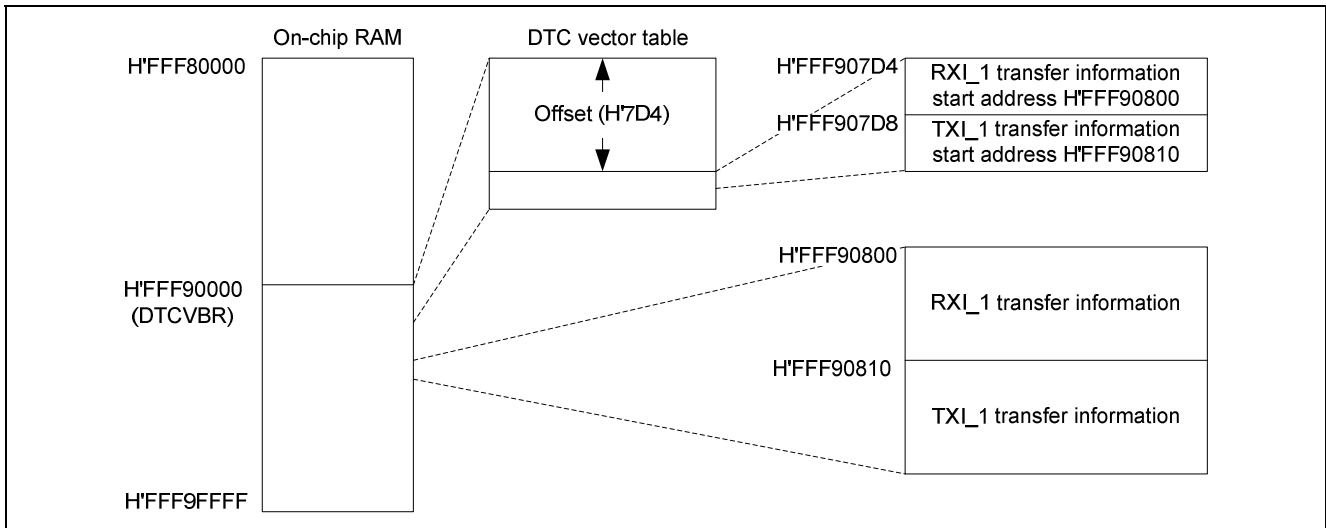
On-chip RAM

DTC vector table

H'FFF80000

Offset (H'7D4)

H'FFF907D4

RXI_1 transfer information start address H'FFF90800

H'FFF907D8

TXI_1 transfer information start address H'FFF90810

H'FFF90000 (DTCVBR)

H'FFF90800

RXI_1 transfer information

H'FFF90810

TXI_1 transfer information

H'FFF9FFFF